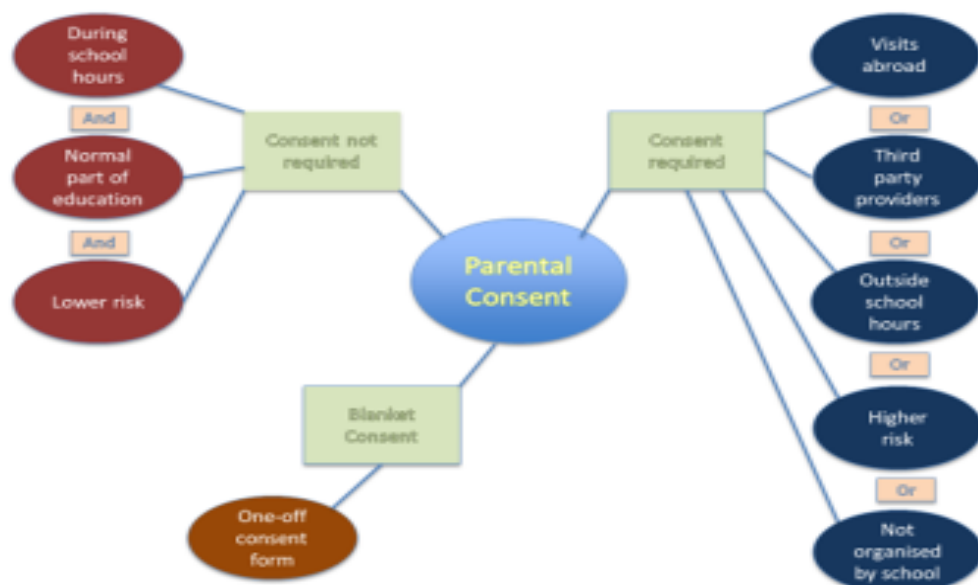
During school hours

And

Normal part of education

And

Lower risk

Consent not required

Parental Consent

Consent required

Visits abroad

Or

Third party providers

Or

Outside school hours

Or

Higher risk

Or

Not organised by school

Blanket Consent

One-off consent form